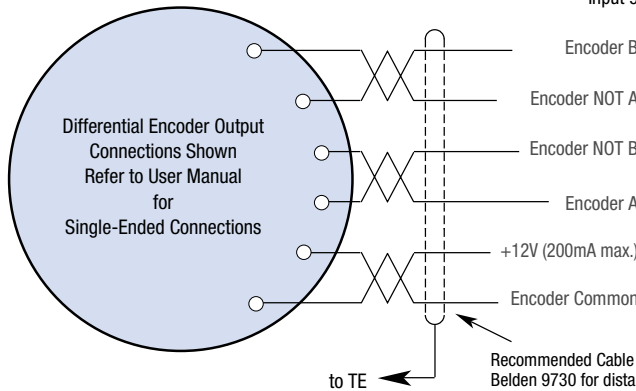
Input S

Differential Encoder Output Connections Shown Refer to User Manual for Single-Ended Connections

Encoder B

Encoder NOT A

Encoder NOT B

Encoder A

+12V (200mA max.)

Encoder Common

Recommended Cable
Belden 9730 for dista

to TE